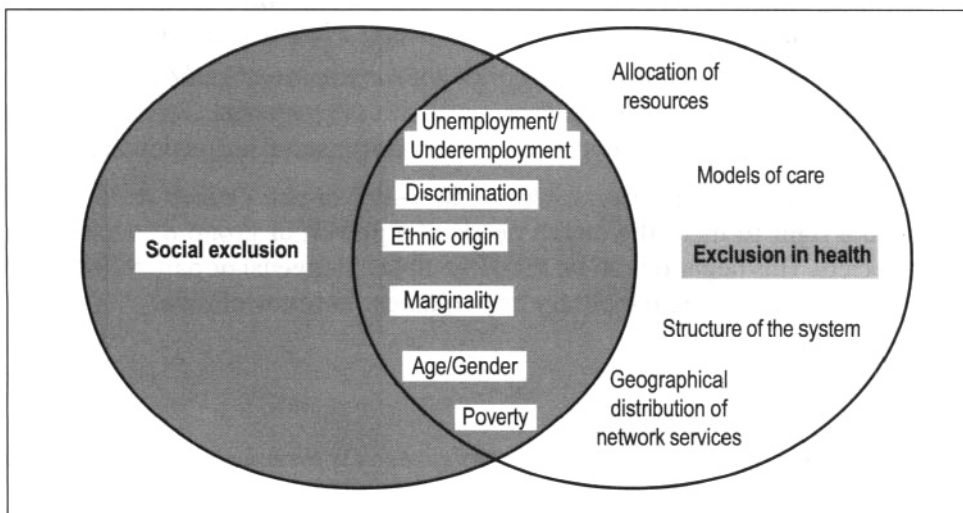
Social exclusion

Unemployment/ Underemployment

Discrimination

Ethnic origin

Marginality

Age/Gender

Poverty

Allocation of resources

Models of care

Exclusion in health

Structure of the system

Geographical distribution of network services